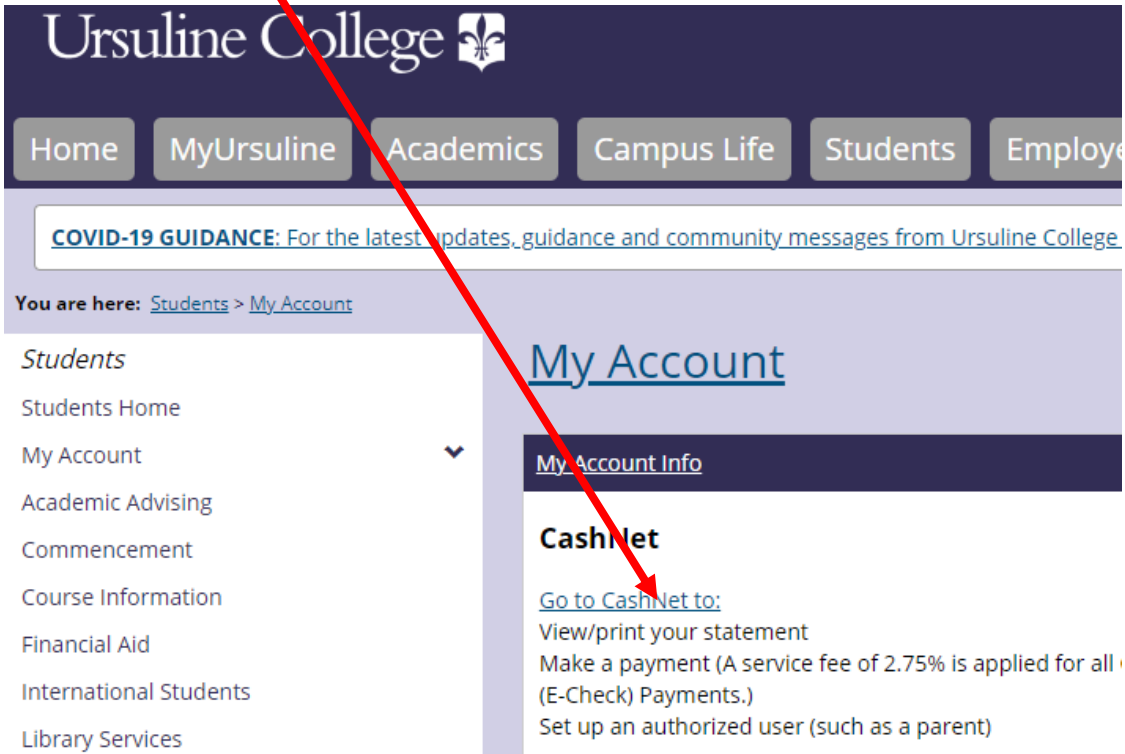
Ursuline College

Home MyUrsuline Academics Campus Life Students Employe

COVID-19 GUIDANCE: For the latest updates, guidance and community messages from Ursuline College

You are here: Students > My Account

Students
Students Home
My Account
Academic Advising
Commencement
Course Information
Financial Aid
International Students
Library Services

My Account

My Account Info

CashNet

Go to CashNet to:
View/print your statement
Make a payment (A service fee of 2.75% is applied for all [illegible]
(E-Check) Payments.)
Set up an authorized user (such as a parent)